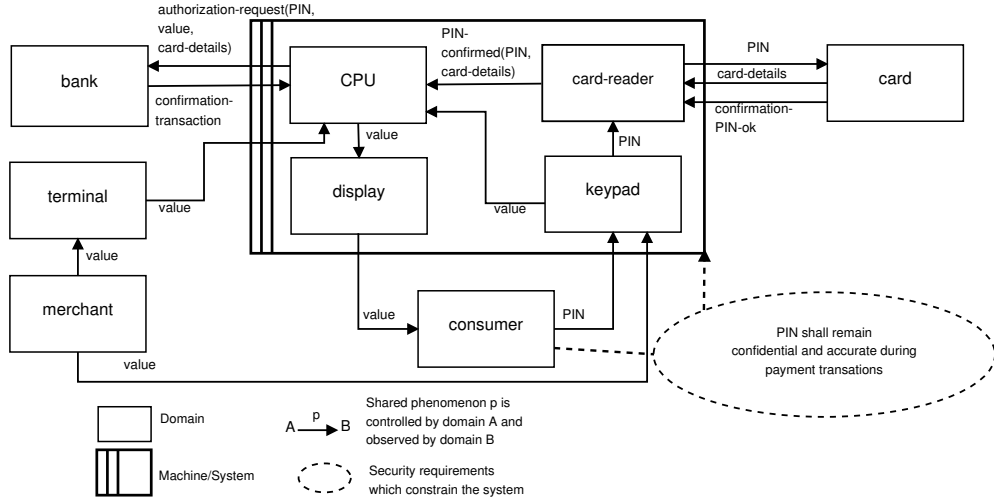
authorization-request(PIN, value, card-details)

bank

confirmation-transaction

CPU

PIN-confirmed(PIN, card-details)

card-reader

PIN

card-details

confirmation-PIN-ok

card

value

PIN

terminal

value

display

value

keypad

value

merchant

value

consumer

PIN

value

PIN shall remain confidential and accurate during payment transations

Domain

A $\xrightarrow{p}$ B

Shared phenomenon p is controlled by domain A and observed by domain B

Machine/System

Security requirements which constrain the system